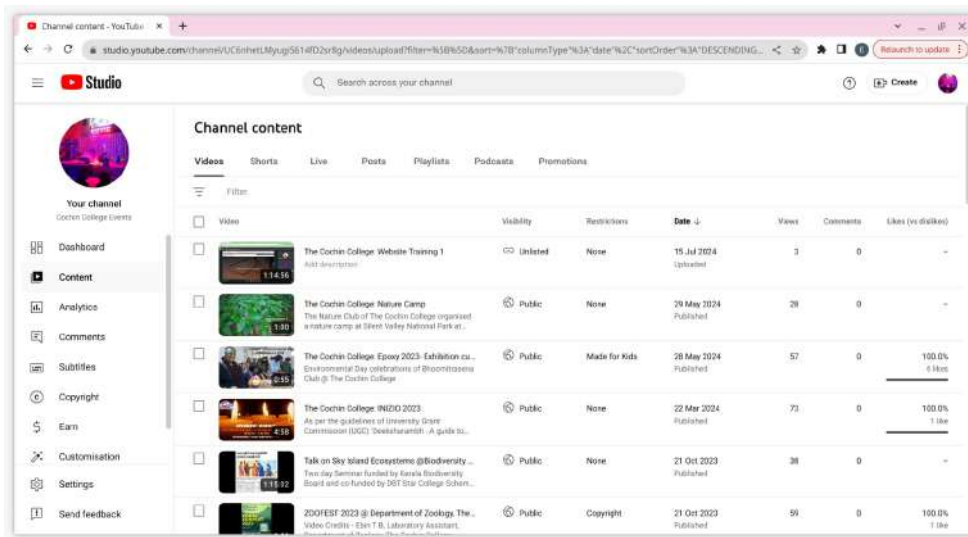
Channel content - YouTube ×  +

studio.youtube.com/channel/UC6nhetLMyugi5614fD2sr8g/videos/upload?filter=%5B%5D&sort=%7B"columnType"%3A"date"%2C"sortOrder"%3A"DESCENDING...

Relaunch to update

Studio

Search across your channel

Create

Your channel
Cochin College Events

Dashboard
Content
Analytics
Comments
Subtitles
Copyright
Earn
Customisation
Settings
Send feedback

Channel content

Videos  Shorts  Live  Posts  Playlists  Podcasts  Promotions

Filter

| Video | Visibility | Restrictions | Date ↓ | Views | Comments | Likes (vs dislikes) |
|---|---|---|---|---|---|---|
| 1:14:56 The Cochin College: Website Training 1 Add description | Unlisted | None | 15 Jul 2024 Uploaded | 3 | 0 | – |
| 1:30 The Cochin College: Nature Camp The Nature Club of The Cochin College organised a nature camp at Silent Valley National Park at... | Public | None | 29 May 2024 Published | 28 | 0 | – |
| 0:55 The Cochin College: Epoxy 2023- Exhibition cu... Environmental Day celebrations of Bhoomitrasena Club @ The Cochin College | Public | Made for Kids | 28 May 2024 Published | 57 | 0 | 100.0% 6 likes |
| 4:58 The Cochin College: INIZIO 2023 As per the guidelines of University Grant Commission (UGC) 'Deeksharambh : A guide to... | Public | None | 22 Mar 2024 Published | 73 | 0 | 100.0% 1 like |
| 1:11:02 Talk on Sky Island Ecosystems @Biodiversity ... Two day Seminar funded by Kerala Biodiversity Board and co-funded by DBT Star College Schem... | Public | None | 21 Oct 2023 Published | 38 | 0 | – |
| ZOOFEST 2023 @ Department of Zoology, The... Video Credits - Ebin T B, Laboratory Assistant, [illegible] | Public | Copyright | 21 Oct 2023 Published | 59 | 0 | 100.0% 1 like |